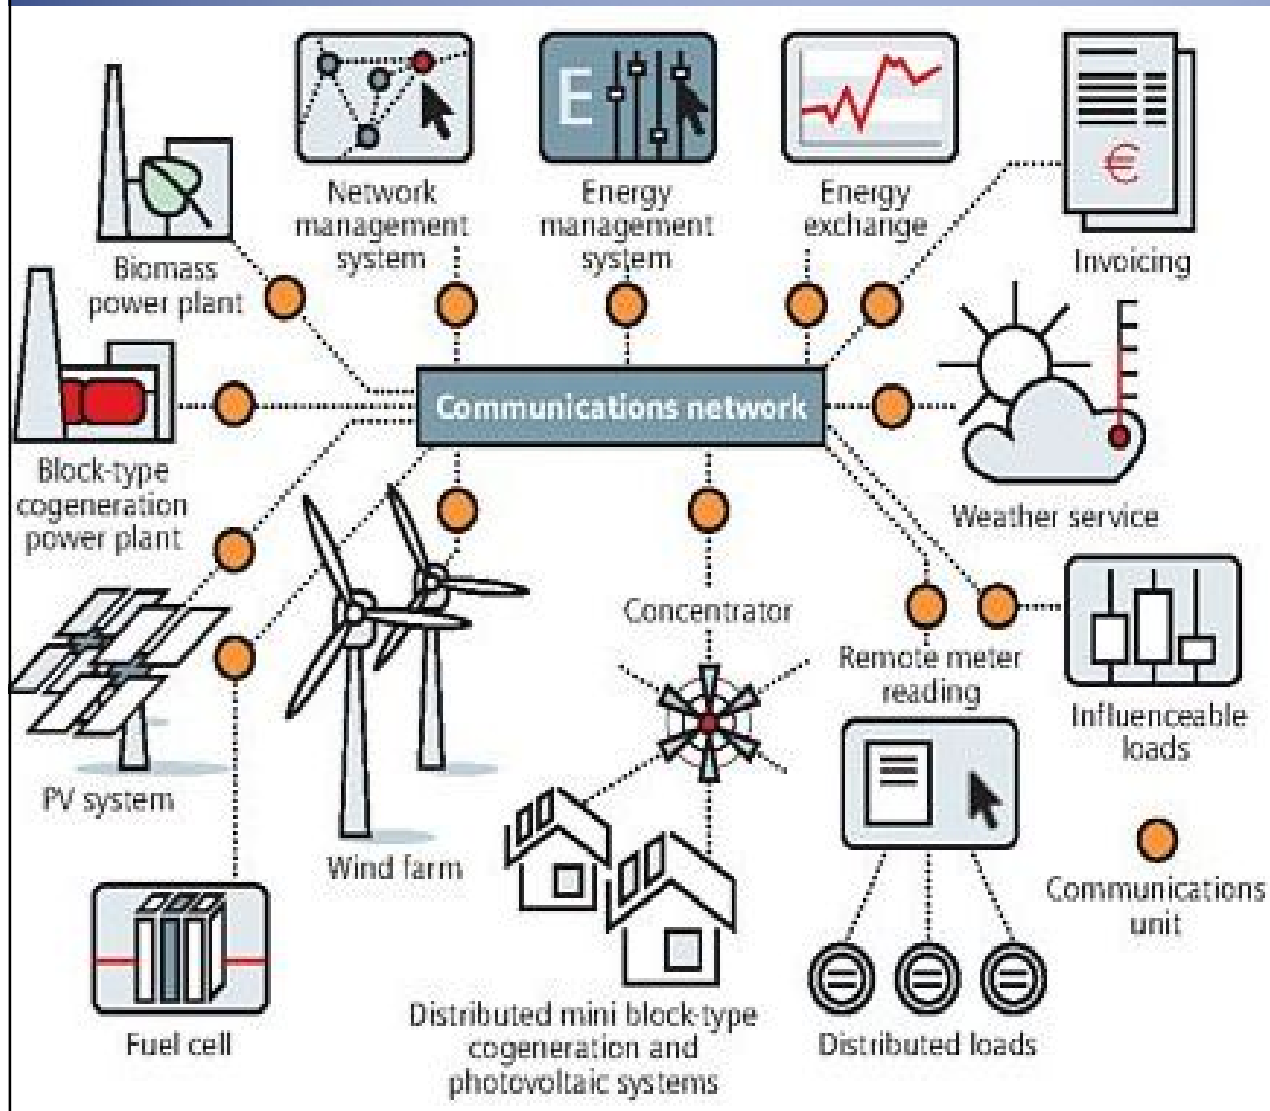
Network management system

E

Energy management system

Energy exchange

€

Invoicing

Biomass power plant

Communications network

Block-type cogeneration power plant

Weather service

Concentrator

Remote meter reading

Influenceable loads

PV system

Wind farm

Communications unit

Fuel cell

Distributed mini block-type cogeneration and photovoltaic systems

Distributed loads